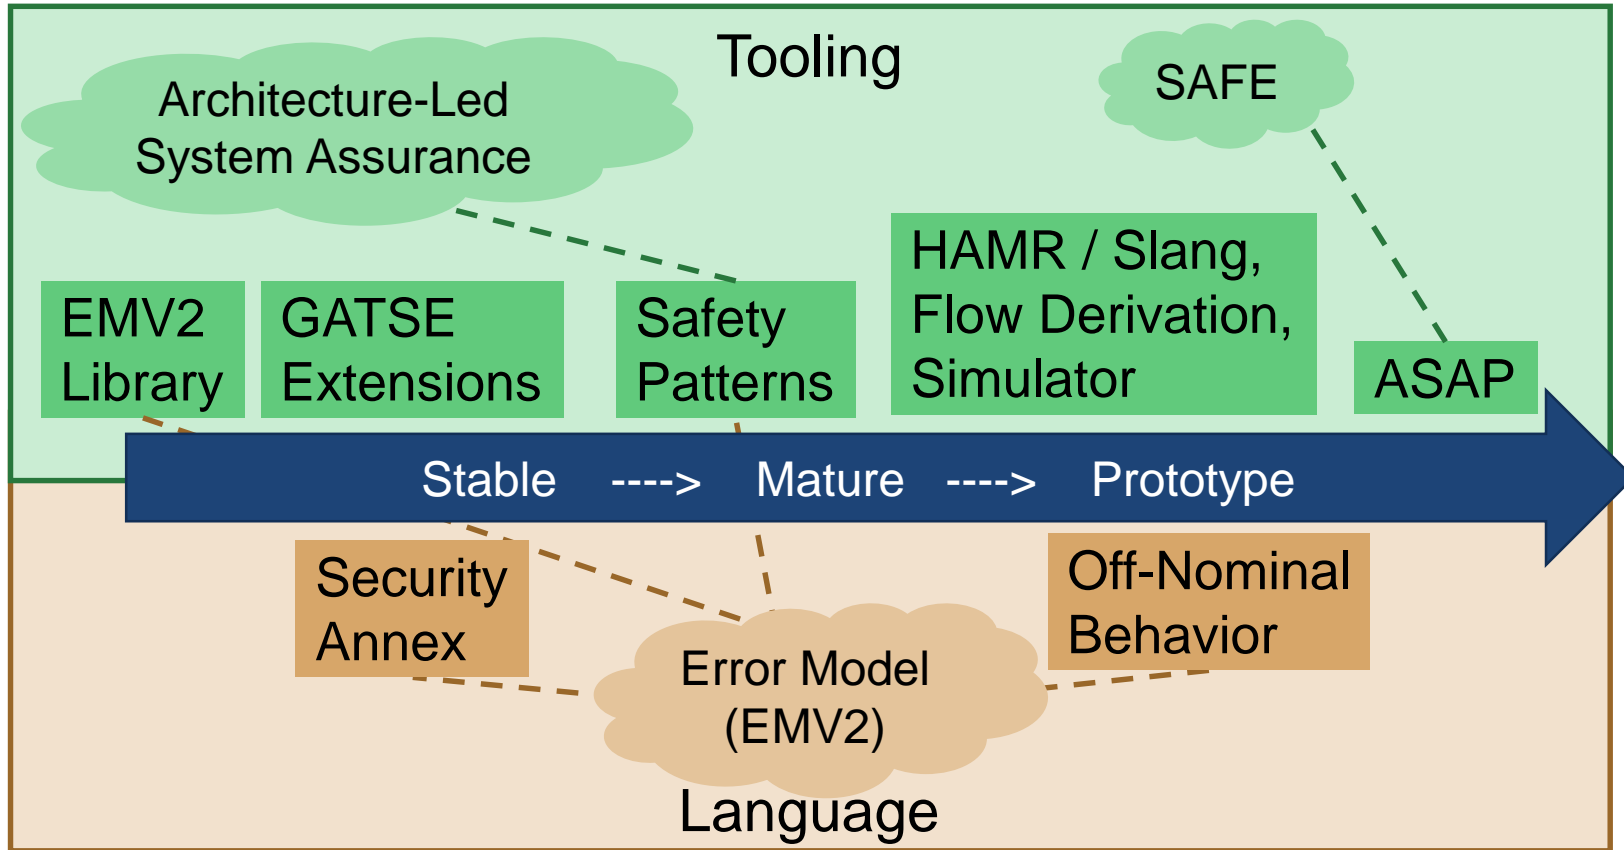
Tooling

Architecture-Led System Assurance

SAFE

EMV2 Library

GATSE Extensions

Safety Patterns

HAMR / Slang, Flow Derivation, Simulator

ASAP

Stable ----> Mature ----> Prototype

Security Annex

Off-Nominal Behavior

Error Model (EMV2)

Language